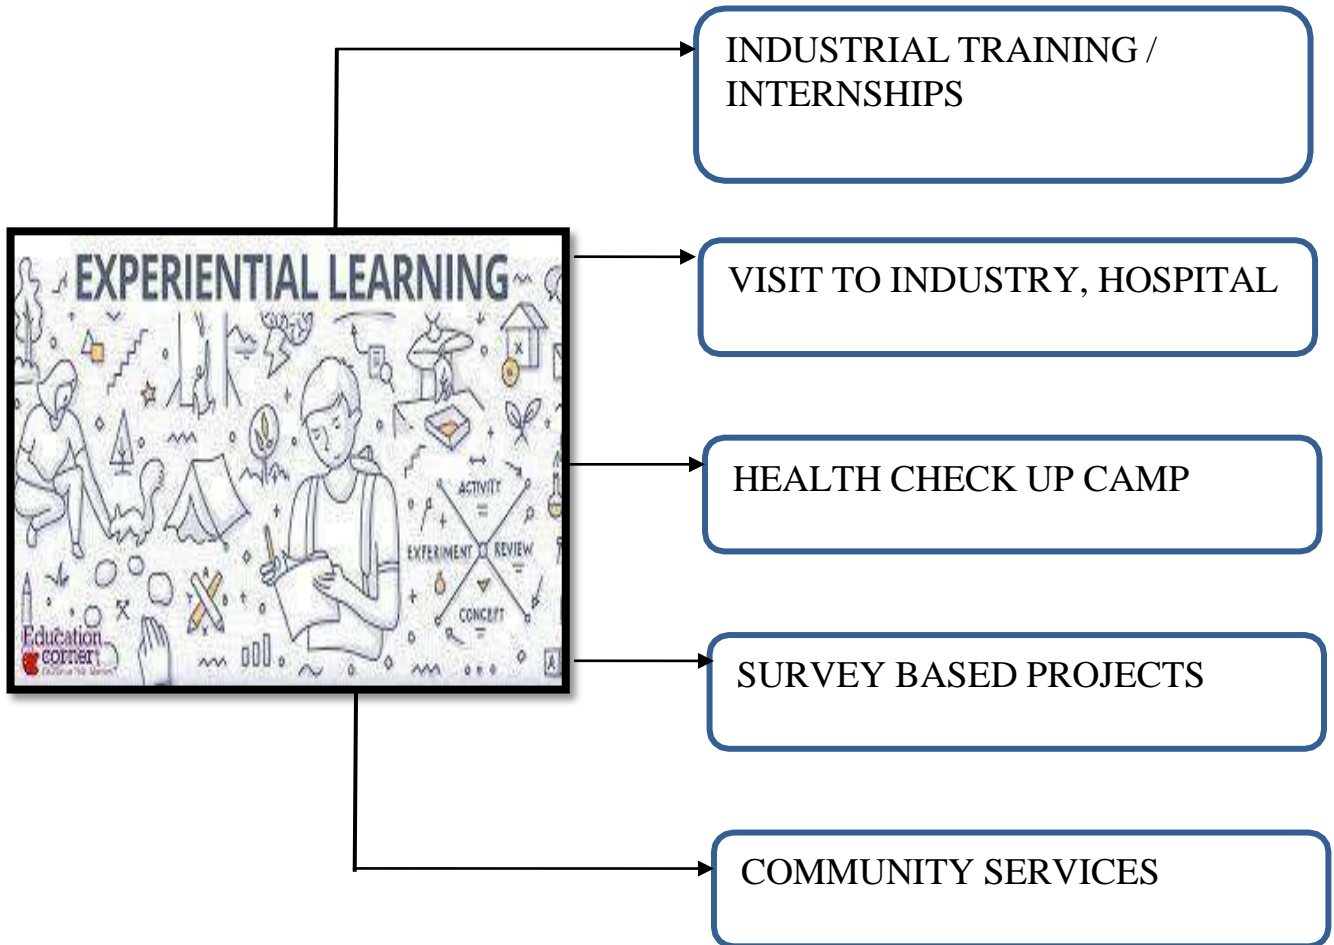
EXPERIENTIAL LEARNING

ACTIVITY

EXPERIMENT

REVIEW

CONCEPT

Education corner

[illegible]

INDUSTRIAL TRAINING / INTERNSHIPS

VISIT TO INDUSTRY, HOSPITAL

HEALTH CHECK UP CAMP

SURVEY BASED PROJECTS

COMMUNITY SERVICES